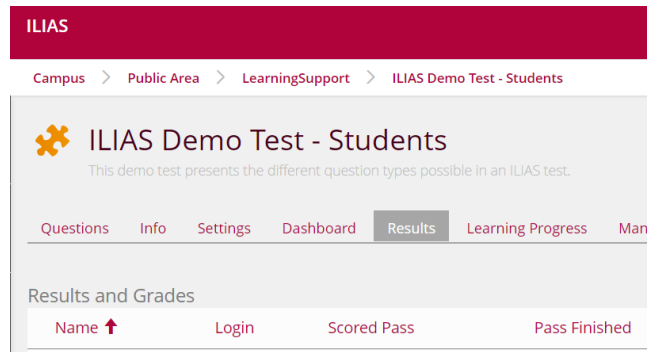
ILIAS

Campus > Public Area > LearningSupport > ILIAS Demo Test - Students

ILIAS Demo Test - Students

This demo test presents the different question types possible in an ILIAS test.

Questions Info Settings Dashboard Results Learning Progress Man

Results and Grades

| Name ↑ | Login | Scored Pass | Pass Finished |
|---|---|---|---|